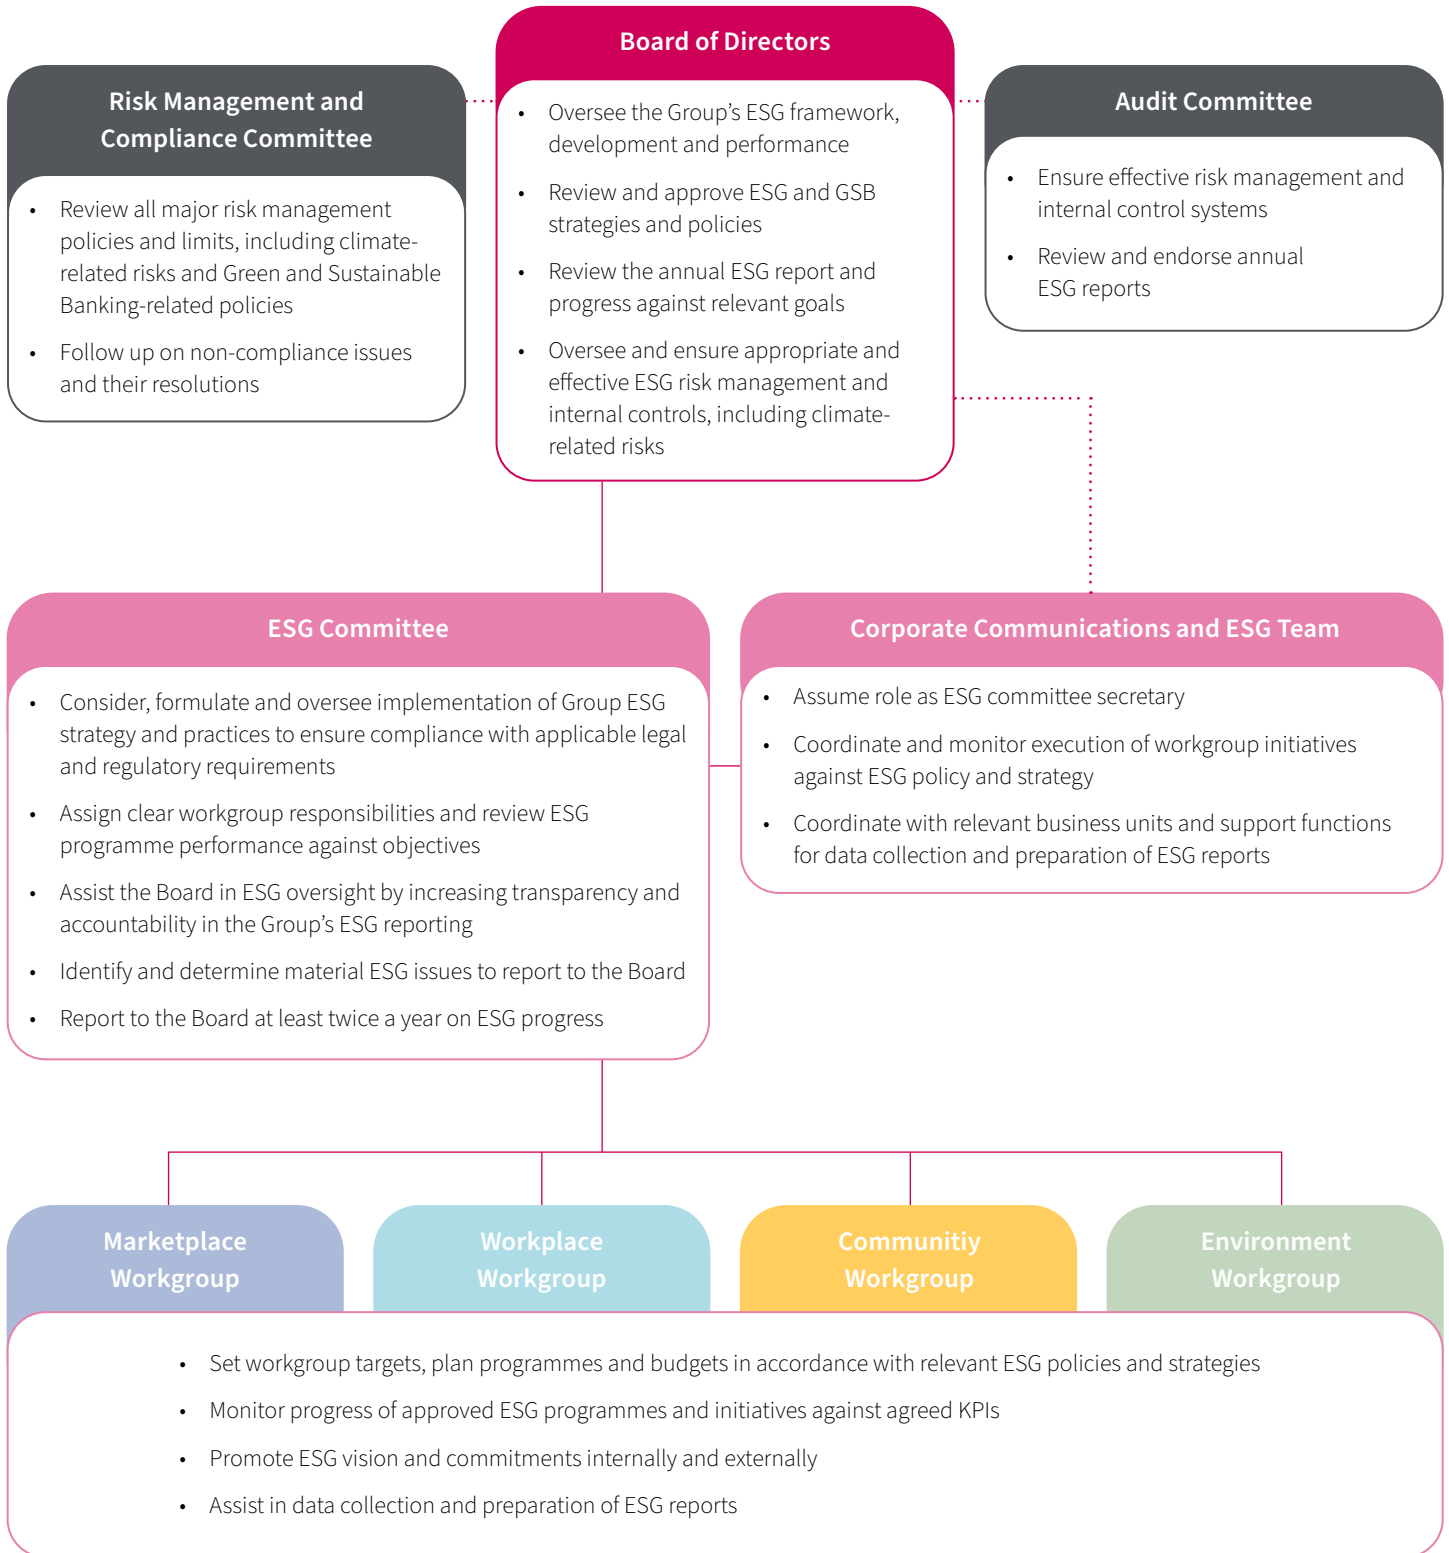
Board of Directors

- Oversee the Group's ESG framework, development and performance
- Review and approve ESG and GSB strategies and policies
- Review the annual ESG report and progress against relevant goals
- Oversee and ensure appropriate and effective ESG risk management and internal controls, including climate-related risks

Risk Management and Compliance Committee

- Review all major risk management policies and limits, including climate-related risks and Green and Sustainable Banking-related policies
- Follow up on non-compliance issues and their resolutions

Audit Committee

- Ensure effective risk management and internal control systems
- Review and endorse annual ESG reports

ESG Committee

- Consider, formulate and oversee implementation of Group ESG strategy and practices to ensure compliance with applicable legal and regulatory requirements
- Assign clear workgroup responsibilities and review ESG programme performance against objectives
- Assist the Board in ESG oversight by increasing transparency and accountability in the Group's ESG reporting
- Identify and determine material ESG issues to report to the Board
- Report to the Board at least twice a year on ESG progress

Corporate Communications and ESG Team

- Assume role as ESG committee secretary
- Coordinate and monitor execution of workgroup initiatives against ESG policy and strategy
- Coordinate with relevant business units and support functions for data collection and preparation of ESG reports

Marketplace Workgroup

Workplace Workgroup

Communitiy Workgroup

Environment Workgroup

- Set workgroup targets, plan programmes and budgets in accordance with relevant ESG policies and strategies
- Monitor progress of approved ESG programmes and initiatives against agreed KPIs
- Promote ESG vision and commitments internally and externally
- Assist in data collection and preparation of ESG reports